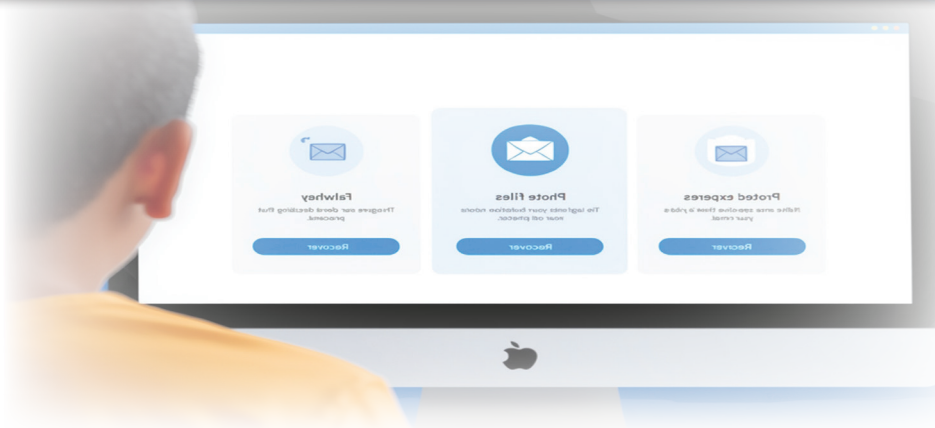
Falwhey

Thngave our derd decbling that procond.

Recover

Photo files

Tle laglomes your bateston nobone ruar od phecet.

Recover

Proted expéres

Rafe aroe seoctive tiwe is plake your rimel

Recover